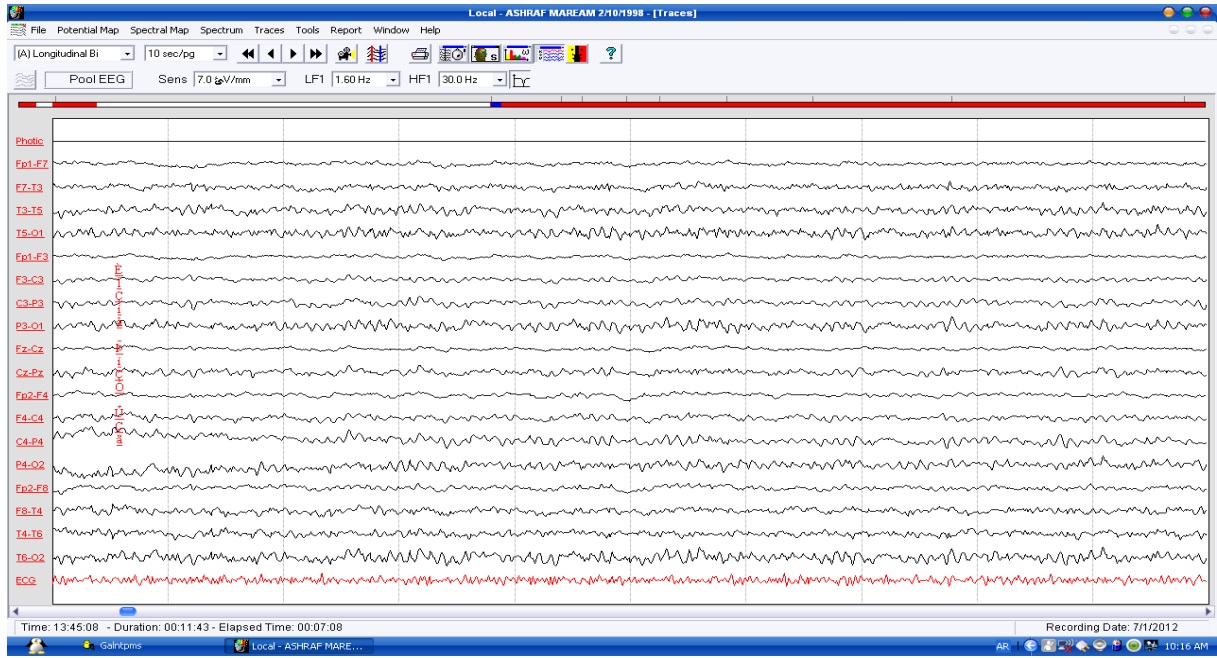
Local - ASHRAF MAREAM 2/10/1998 - [Traces]

File Potential Map Spectral Map Spectrum Traces Tools Report Window Help

(A) Longitudinal Bi 10 sec/pg

Pool EEG Sens 7.0 µV/mm LF1 1.60 Hz HF1 30.0 Hz

Photic
Fp1-F7
F7-T3
T3-T5
T5-O1
Fp1-F3
F3-C3
C3-P3
P3-O1
Fz-Cz
Cz-Pz
Fp2-F4
F4-C4
C4-P4
P4-O2
Fp2-F8
F8-T4
T4-T6
T6-O2
ECG

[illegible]

Time: 13:45:08 - Duration: 00:11:43 - Elapsed Time: 00:07:08

Recording Date: 7/1/2012

Galntpms

Local - ASHRAF MARE...

AR

10:16 AM